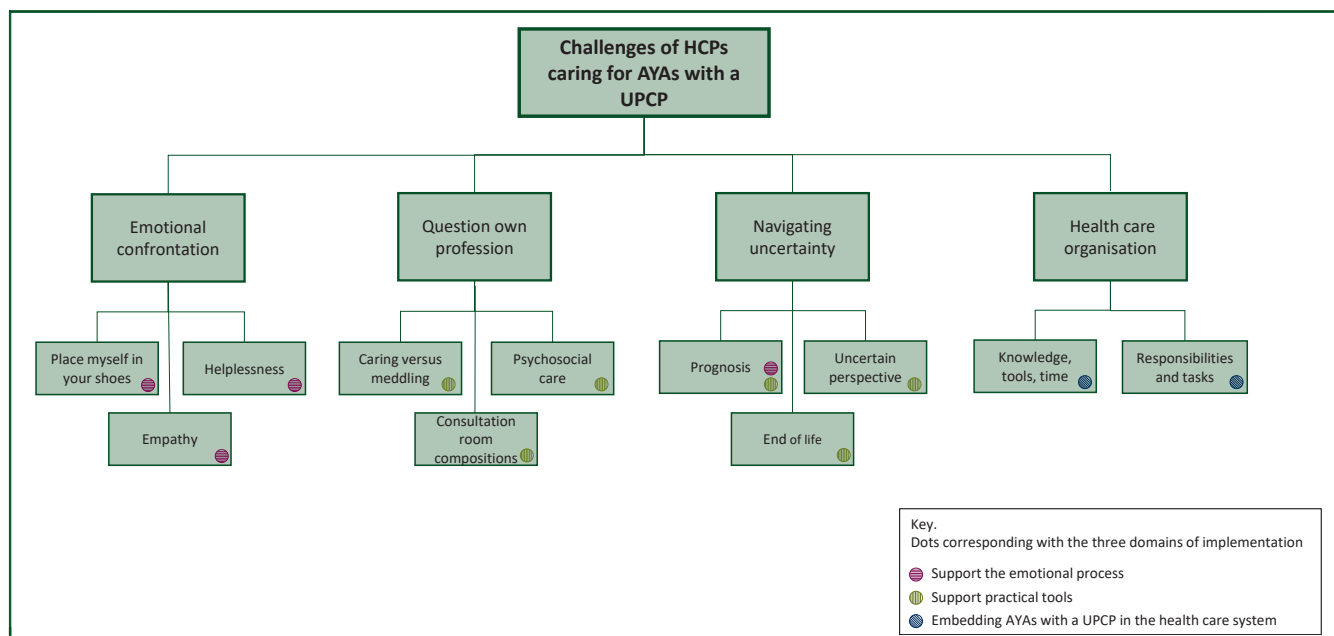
Challenges of HCPs caring for AYAs with a UPCP

Emotional confrontation

Place myself in your shoes

Helplessness

Empathy

Question own profession

Caring versus meddling

Psychosocial care

Consultation room compositions

Navigating uncertainty

Prognosis

Uncertain perspective

End of life

Health care organisation

Knowledge, tools, time

Responsibilities and tasks

Key.
Dots corresponding with the three domains of implementation

Support the emotional process

Support practical tools

Embedding AYAs with a UPCP in the health care system